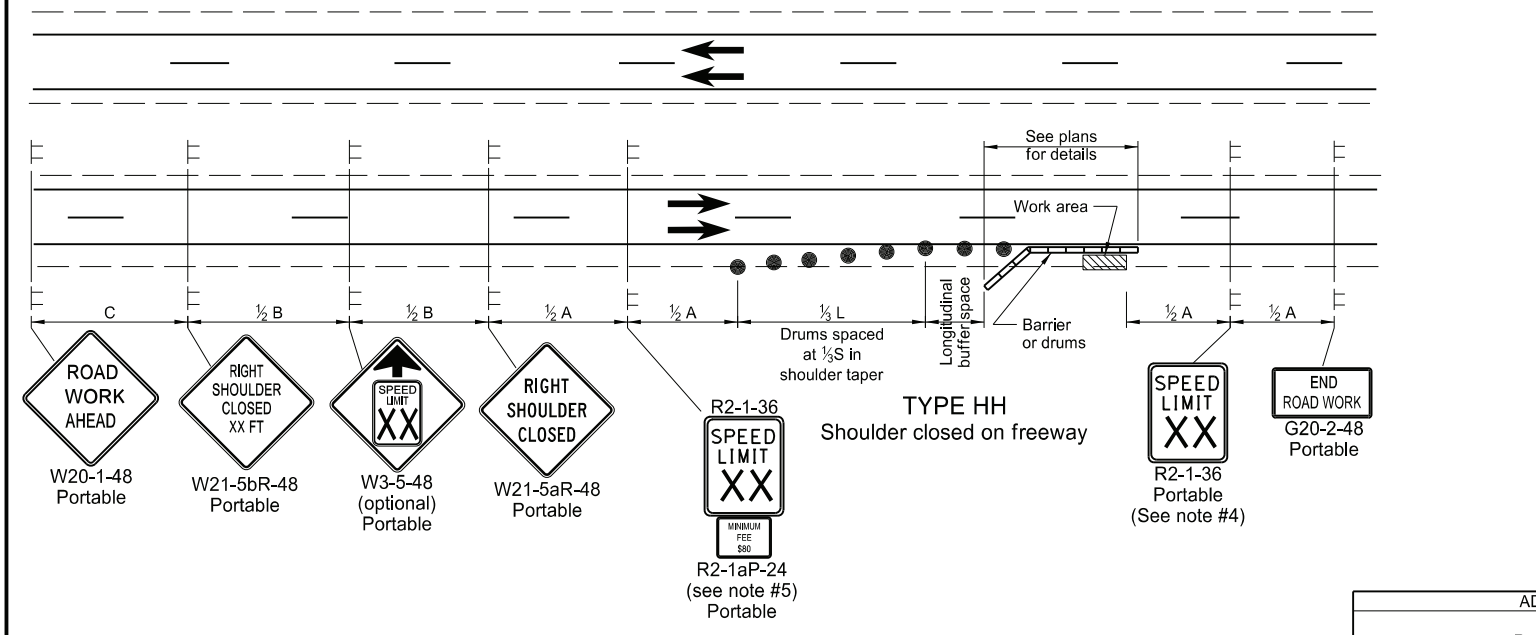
See plans for details

Work area

C

$\frac{1}{2}$ B

$\frac{1}{2}$ B

$\frac{1}{2}$ A

$\frac{1}{2}$ A

$\frac{1}{3}$ L

Drums spaced at $\frac{1}{3}$S in shoulder taper

Longitudinal buffer space

Barrier or drums

$\frac{1}{2}$ A

$\frac{1}{2}$ A

ROAD WORK AHEAD

W20-1-48 Portable

RIGHT SHOULDER CLOSED XX FT

W21-5bR-48 Portable

SPEED LIMIT XX

W3-5-48 (optional) Portable

RIGHT SHOULDER CLOSED

W21-5aR-48 Portable

R2-1-36

SPEED LIMIT XX

MINIMUM FEE $80

R2-1aP-24 (see note #5) Portable

TYPE HH
Shoulder closed on freeway

SPEED LIMIT XX

R2-1-36 Portable (See note #4)

END ROAD WORK

G20-2-48 Portable

AD